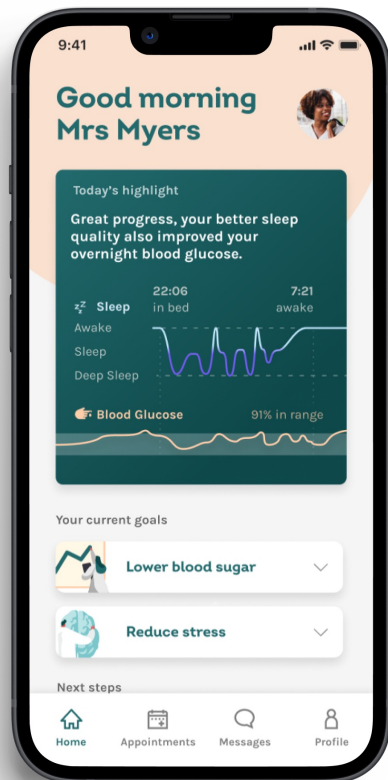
9:41

Good morning Mrs Myers

Today's highlight

Great progress, your better sleep quality also improved your overnight blood glucose.

Sleep
22:06 in bed
7:21 awake

Awake
Sleep
Deep Sleep

Blood Glucose
91% in range

Your current goals

Lower blood sugar

Reduce stress

Next steps

Home
Appointments
Messages
Profile